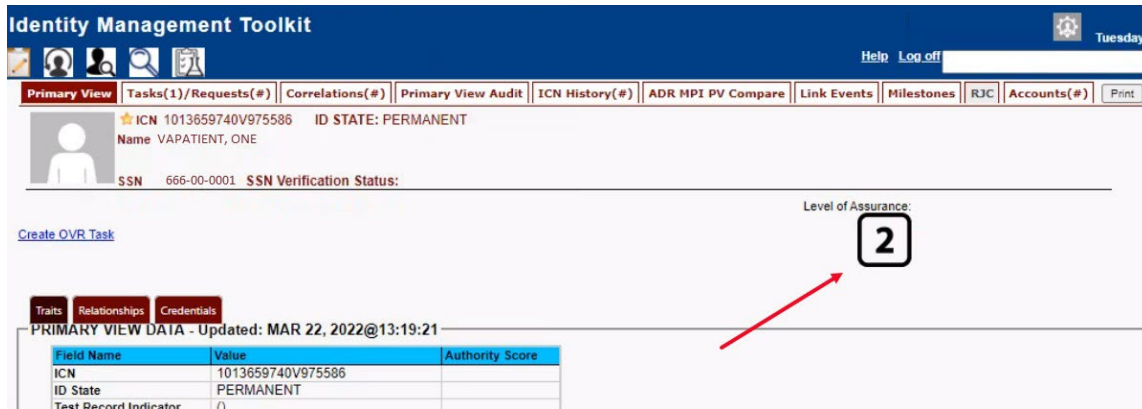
Identity Management Toolkit

Tuesday

Help Log off

Primary View | Tasks(1)/Requests(#) | Correlations(#) | Primary View Audit | ICN History(#) | ADR MPI PV Compare | Link Events | Milestones | RJC | Accounts(#) | Print

ICN 1013659740V975586 ID STATE: PERMANENT
Name VAPATIENT, ONE

SSN 666-00-0001 SSN Verification Status:

Level of Assurance:
2

Create OVR Task

Traits | Relationships | Credentials

PRIMARY VIEW DATA - Updated: MAR 22, 2022@13:19:21

| Field Name | Value | Authority Score |
|---|---|---|
| ICN | 1013659740V975586 | |
| ID State | PERMANENT | |
| Test Record Indicator | 0 | |